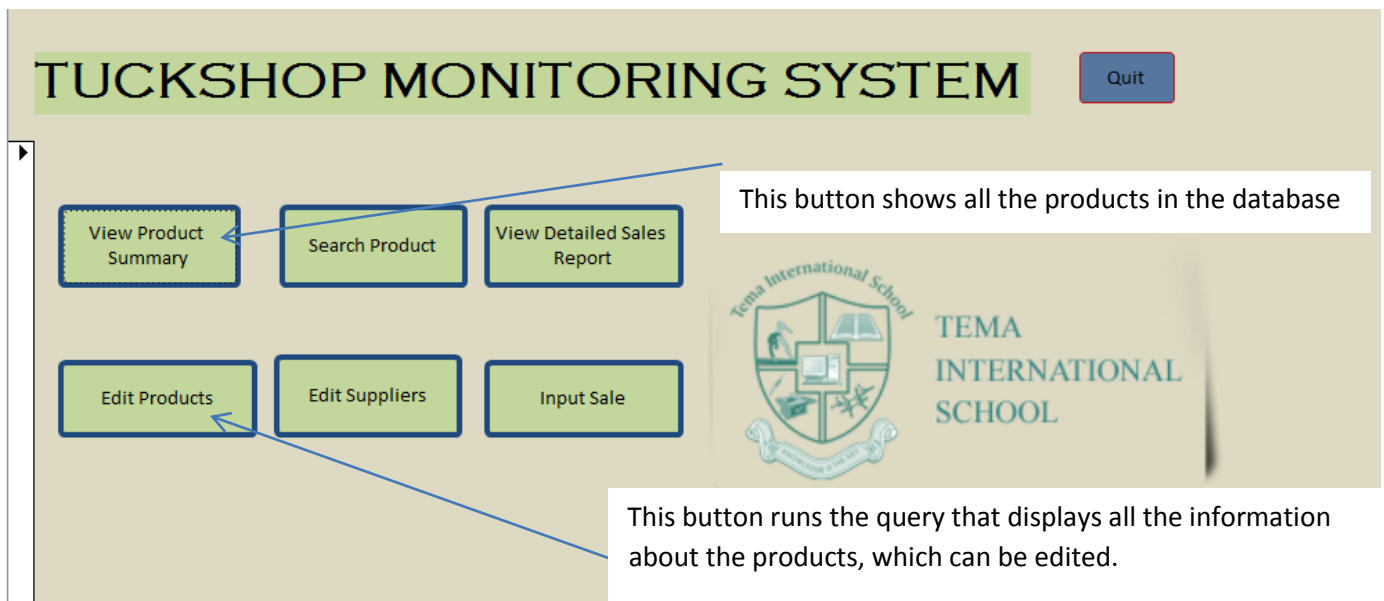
TUCKSHOP MONITORING SYSTEM

Quit

This button shows all the products in the database

View Product Summary

Search Product

View Detailed Sales Report

Tema International School

TEMA INTERNATIONAL SCHOOL

Edit Products

Edit Suppliers

Input Sale

This button runs the query that displays all the information about the products, which can be edited.